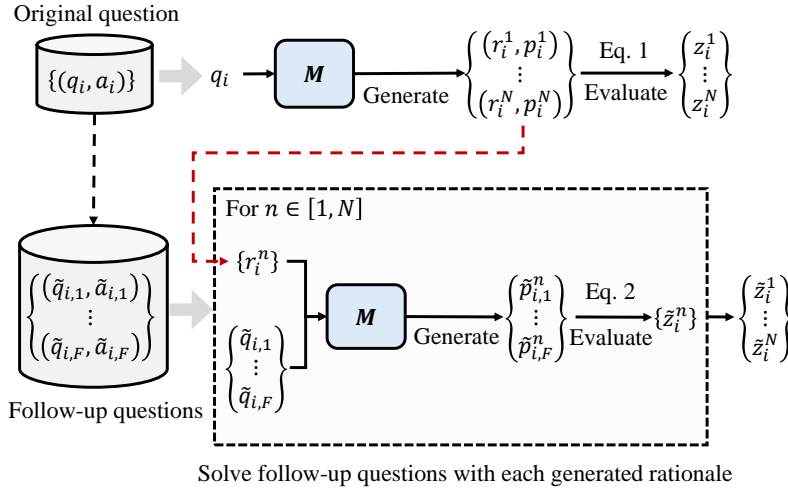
Original question

$\{(q_i, a_i)\}$

$q_i$

$\boldsymbol{M}$

Generate

$\begin{Bmatrix} (r_i^1, p_i^1) \\ \vdots \\ (r_i^N, p_i^N) \end{Bmatrix}$

Eq. 1

Evaluate

$\begin{Bmatrix} z_i^1 \\ \vdots \\ z_i^N \end{Bmatrix}$

For $n \in [1, N]$

$\{r_i^n\}$

$\begin{Bmatrix} (\tilde{q}_{i,1}, \tilde{a}_{i,1}) \\ \vdots \\ (\tilde{q}_{i,F}, \tilde{a}_{i,F}) \end{Bmatrix}$

$\begin{Bmatrix} \tilde{q}_{i,1} \\ \vdots \\ \tilde{q}_{i,F} \end{Bmatrix}$

$\boldsymbol{M}$

Generate

$\begin{Bmatrix} \tilde{p}_{i,1}^n \\ \vdots \\ \tilde{p}_{i,F}^n \end{Bmatrix}$

Eq. 2

Evaluate

$\{\tilde{z}_i^n\}$

$\begin{Bmatrix} \tilde{z}_i^1 \\ \vdots \\ \tilde{z}_i^N \end{Bmatrix}$

Follow-up questions

Solve follow-up questions with each generated rationale